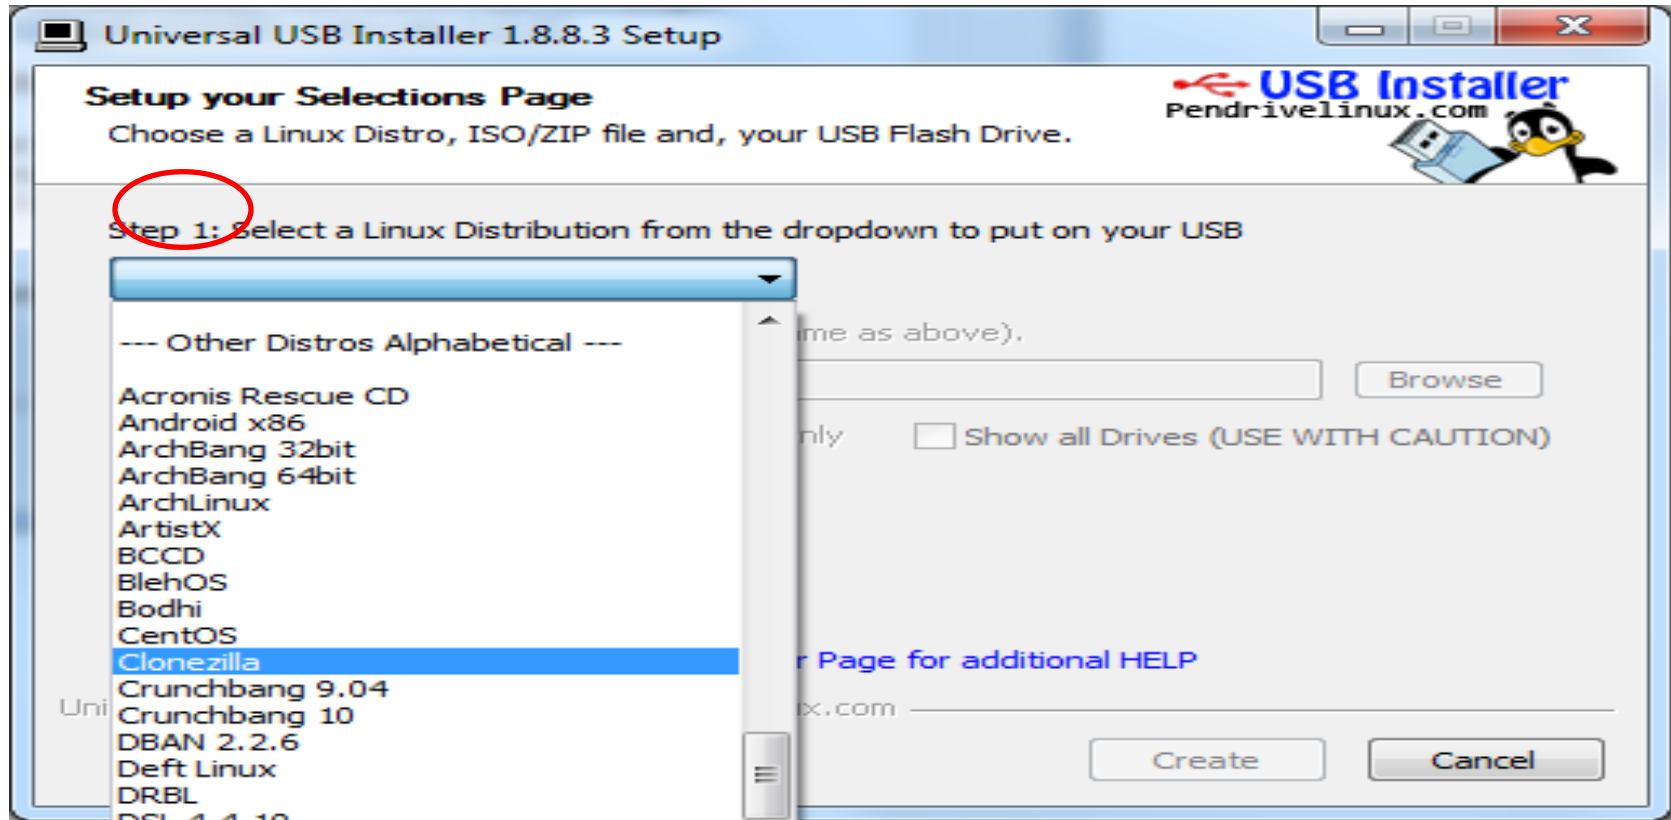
Universal USB Installer 1.8.8.3 Setup

Setup your Selections Page
Choose a Linux Distro, ISO/ZIP file and, your USB Flash Drive.

USB Installer
Pendrivelinux.com

Step 1: Select a Linux Distribution from the dropdown to put on your USB

--- Other Distros Alphabetical ---

Acronis Rescue CD
Android x86
ArchBang 32bit
ArchBang 64bit
ArchLinux
ArtistX
BCCD
BlehOS
Bodhi
CentOS
Clonezilla
Crunchbang 9.04
Crunchbang 10
DBAN 2.2.6
Deft Linux
DRBL
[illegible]

me as above).

Browse

nly

Show all Drives (USE WITH CAUTION)

r Page for additional HELP

Uni

x.com

Create

Cancel